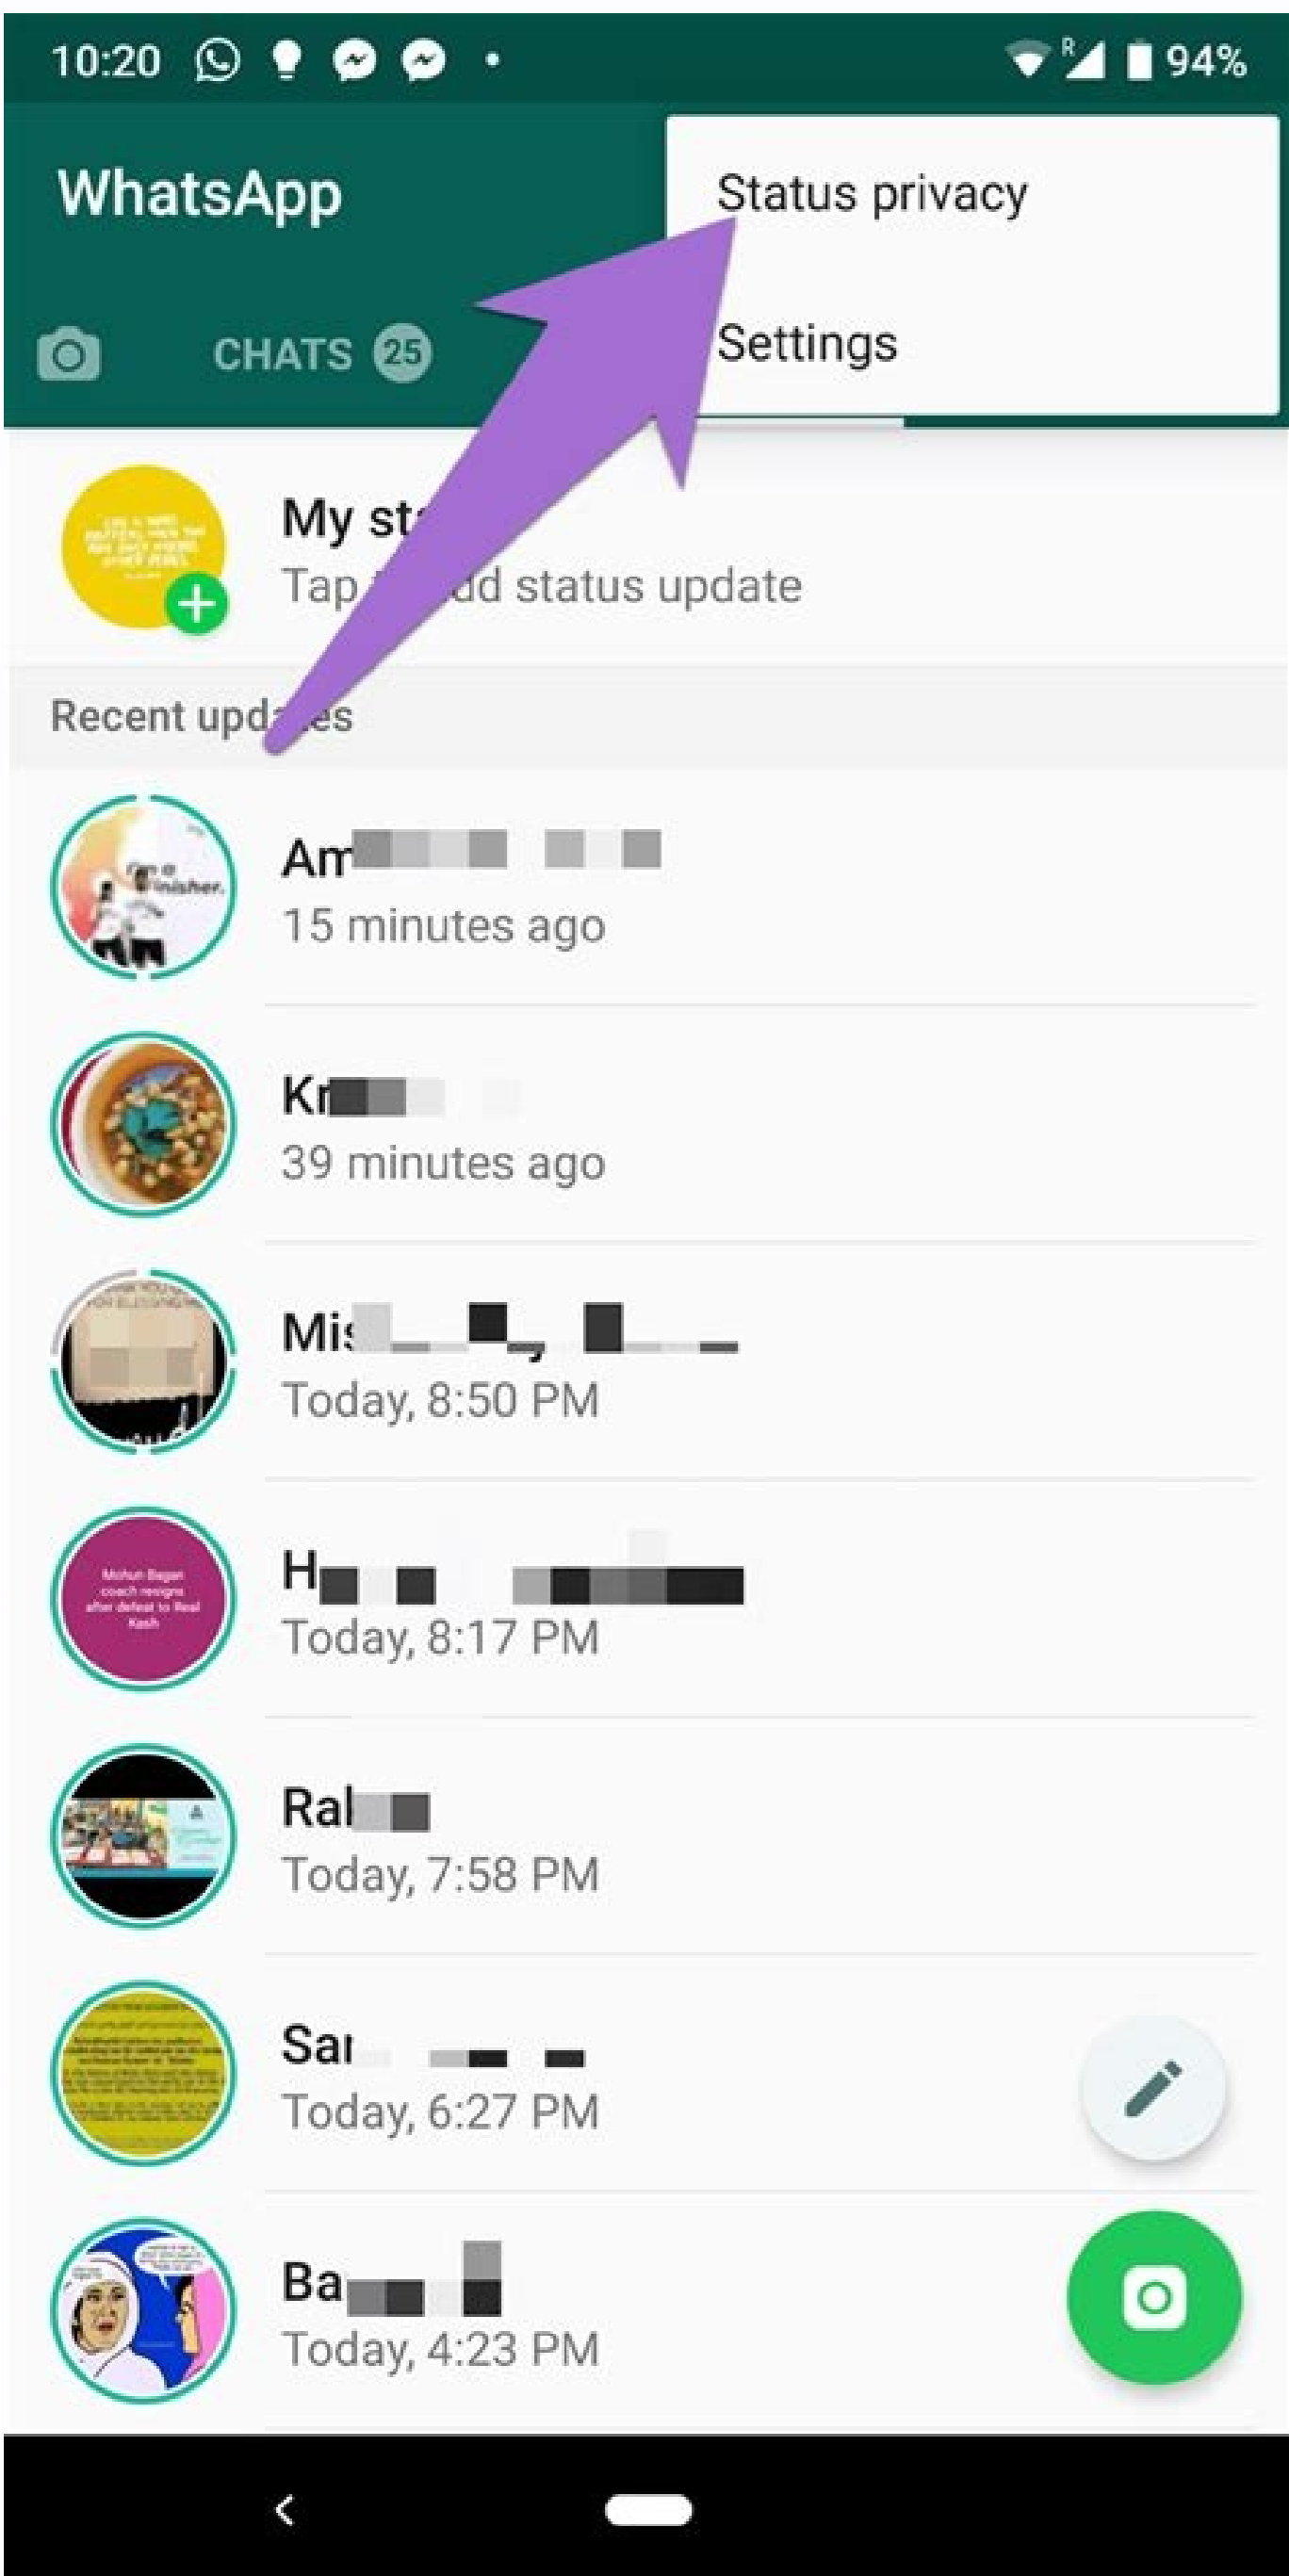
10:20 94%

WhatsApp

Status privacy

Settings

CHATS 25

My st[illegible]

Tap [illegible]dd status update

Recent upd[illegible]es

Am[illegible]

15 minutes ago

Kr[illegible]

39 minutes ago

Mi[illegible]

Today, 8:50 PM

H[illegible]

Today, 8:17 PM

Ral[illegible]

Today, 7:58 PM

Sa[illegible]

Today, 6:27 PM

Ba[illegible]

Today, 4:23 PM